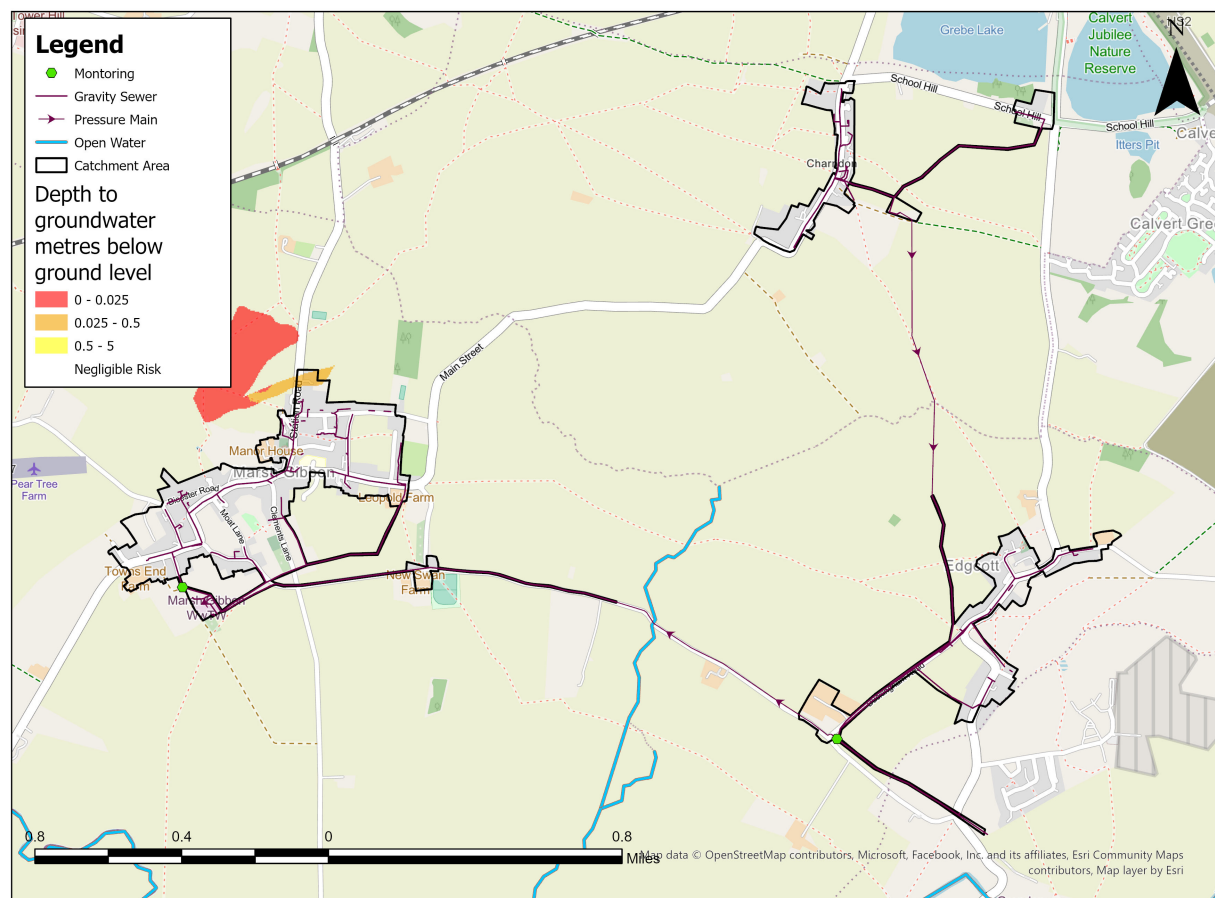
Legend
Montoring
Gravity Sewer
Pressure Main
Open Water
Catchment Area
Depth to groundwater metres below ground level
0 - 0.025
0.025 - 0.5
0.5 - 5
Negligible Risk

Tower Hill
Grebe Lake
Calvert Jubilee Nature Reserve
N
School Hill
School Hill
School Hill
Calvert
Itters Pit
Charndon
Calvert Green
Main Street
Manor House
Marsh Gibbon
Pear Tree Farm
Leopold Farm
Bicester Road
Moat Lane
Clements Lane
Towns End Farm
Marsh Gibbon WwTW
New Swan Farm
Edgcott

0.8 0.4 0 0.8
Miles
Map data © OpenStreetMap contributors, Microsoft, Facebook, Inc. and its affiliates, Esri Community Maps contributors, Map layer by Esri